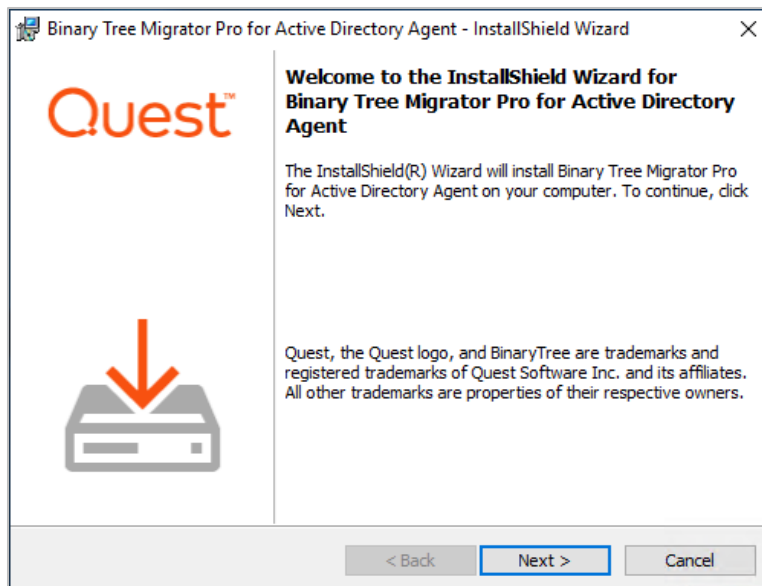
Binary Tree Migrator Pro for Active Directory Agent - InstallShield Wizard

X

Quest™

Welcome to the InstallShield Wizard for Binary Tree Migrator Pro for Active Directory Agent

The InstallShield(R) Wizard will install Binary Tree Migrator Pro for Active Directory Agent on your computer. To continue, click Next.

Quest, the Quest logo, and BinaryTree are trademarks and registered trademarks of Quest Software Inc. and its affiliates. All other trademarks are properties of their respective owners.

< Back

Next >

Cancel